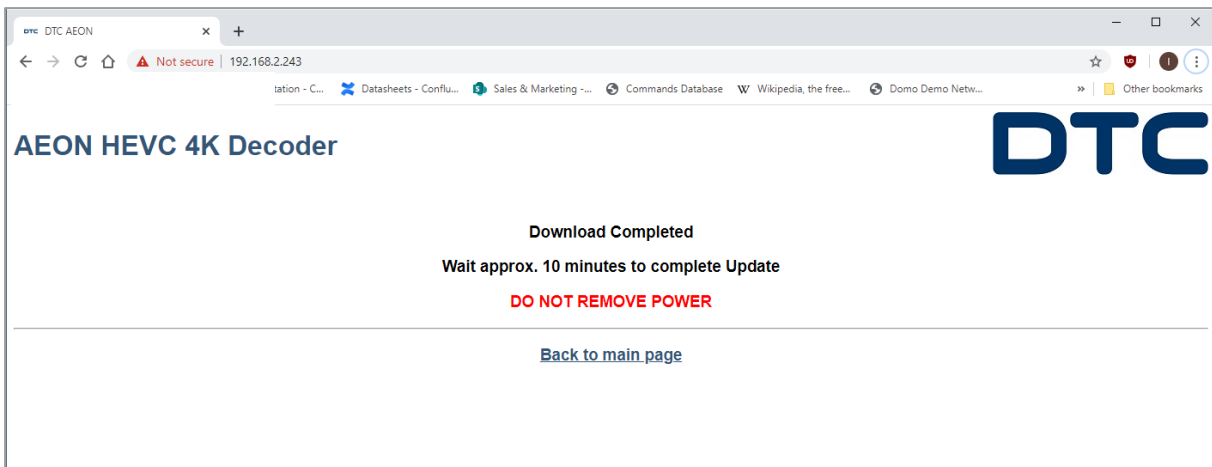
DTC DTC AEON ×
+
– ☐ ×
Not secure | 192.168.2.243
tation - C... Datasheets - Conflu... Sales & Marketing -... Commands Database Wikipedia, the free... Domo Demo Netw... » Other bookmarks

AEON HEVC 4K Decoder

DTC

Download Completed

Wait approx. 10 minutes to complete Update

DO NOT REMOVE POWER

Back to main page